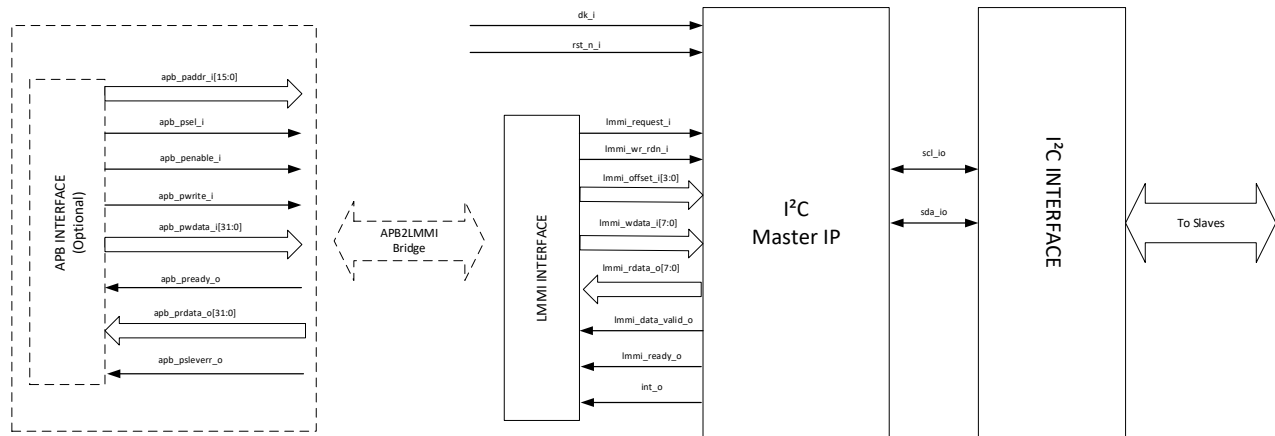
APB INTERFACE
(Optional)

apb_paddr_i[15:0]
apb_psel_i
apb_penable_i
apb_pwrite_i
apb_pwdata_i[31:0]
apb_pready_o
apb_prdata_o[31:0]
apb_psleverr_o

APB2LMMI
Bridge

dk_i
rst_n_i

LMMI INTERFACE

lmmi_request_i
lmmi_wr_rdn_i
lmmi_offset_i[3:0]
lmmi_wdata_i[7:0]
lmmi_rdata_o[7:0]
lmmi_data_valid_o
lmmi_ready_o
int_o

I²C
Master IP

scl_io
sda_io

I²C INTERFACE

To Slaves